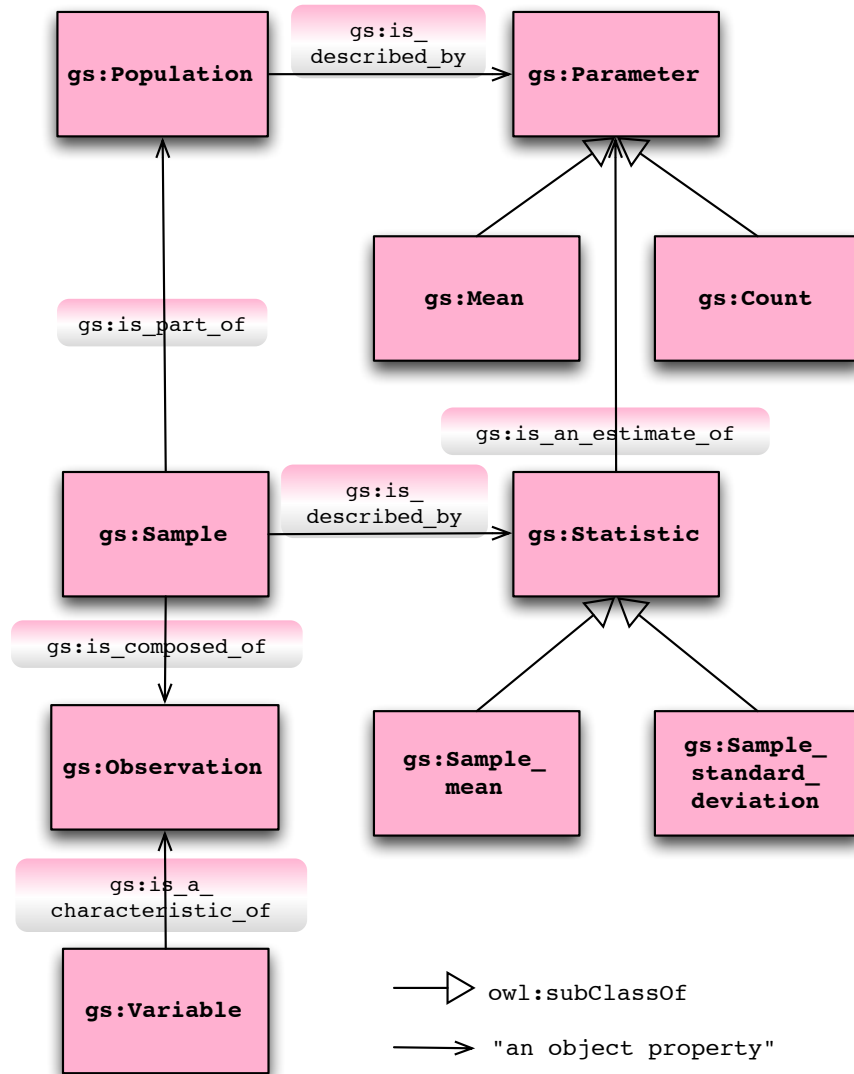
gs:Population

gs:is_described_by

gs:Parameter

gs:Mean

gs:Count

gs:is_part_of

gs:is_an_estimate_of

gs:Sample

gs:is_described_by

gs:Statistic

gs:is_composed_of

gs:Observation

gs:Sample_mean

gs:Sample_standard_deviation

gs:is_a_characteristic_of

gs:Variable

owl:subClassOf

"an object property"